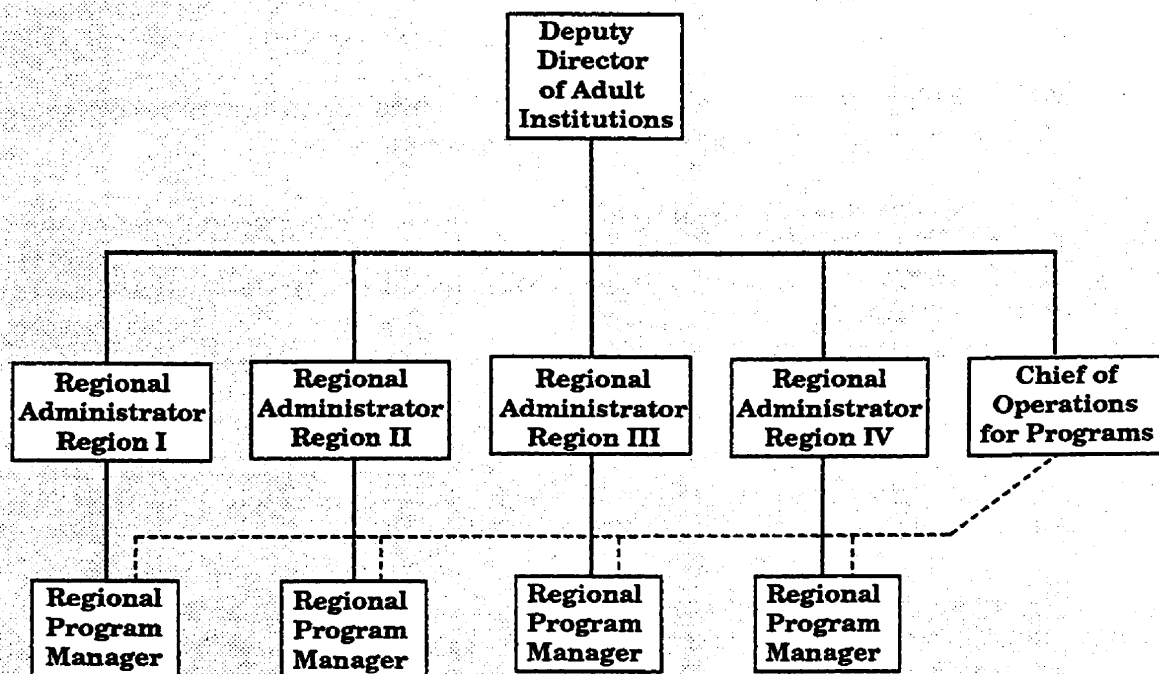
Deputy Director of Adult Institutions

Regional Administrator Region I

Regional Administrator Region II

Regional Administrator Region III

Regional Administrator Region IV

Chief of Operations for Programs

Regional Program Manager

Regional Program Manager

Regional Program Manager

Regional Program Manager